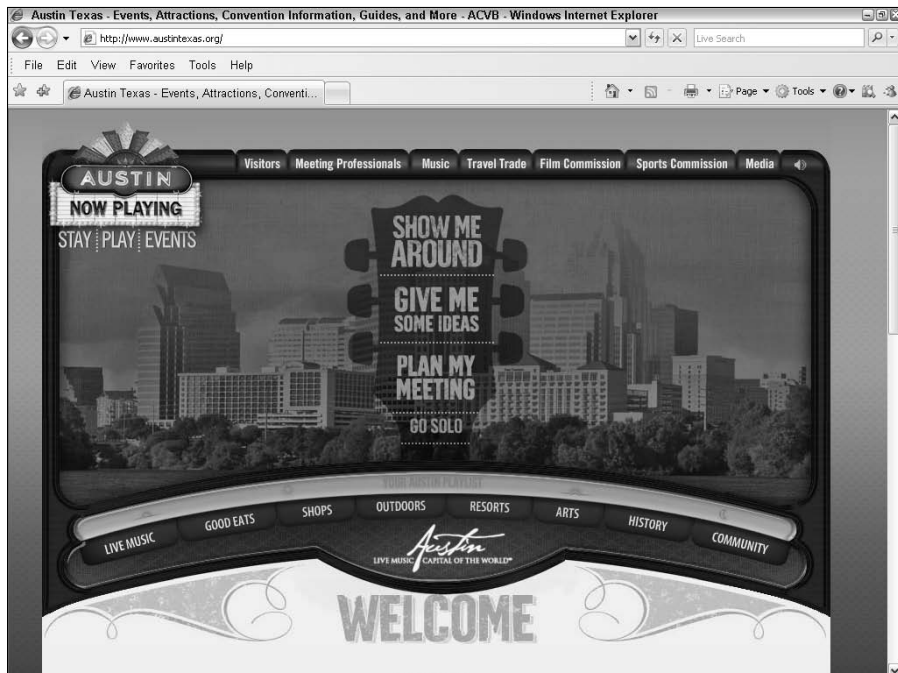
Austin Texas - Events, Attractions, Convention Information, Guides, and More - ACVB - Windows Internet Explorer

http://www.austintexas.org/

Live Search

File Edit View Favorites Tools Help

Austin Texas - Events, Attractions, Conventi...

Page ▾ Tools ▾

Visitors Meeting Professionals Music Travel Trade Film Commission Sports Commission Media

AUSTIN
NOW PLAYING
STAY | PLAY | EVENTS

SHOW ME AROUND

GIVE ME SOME IDEAS

PLAN MY MEETING

GO SOLO

YOUR AUSTIN PLAYLIST

LIVE MUSIC GOOD EATS SHOPS OUTDOORS RESORTS ARTS HISTORY COMMUNITY

Austin
LIVE MUSIC CAPITAL OF THE WORLD®

WELCOME